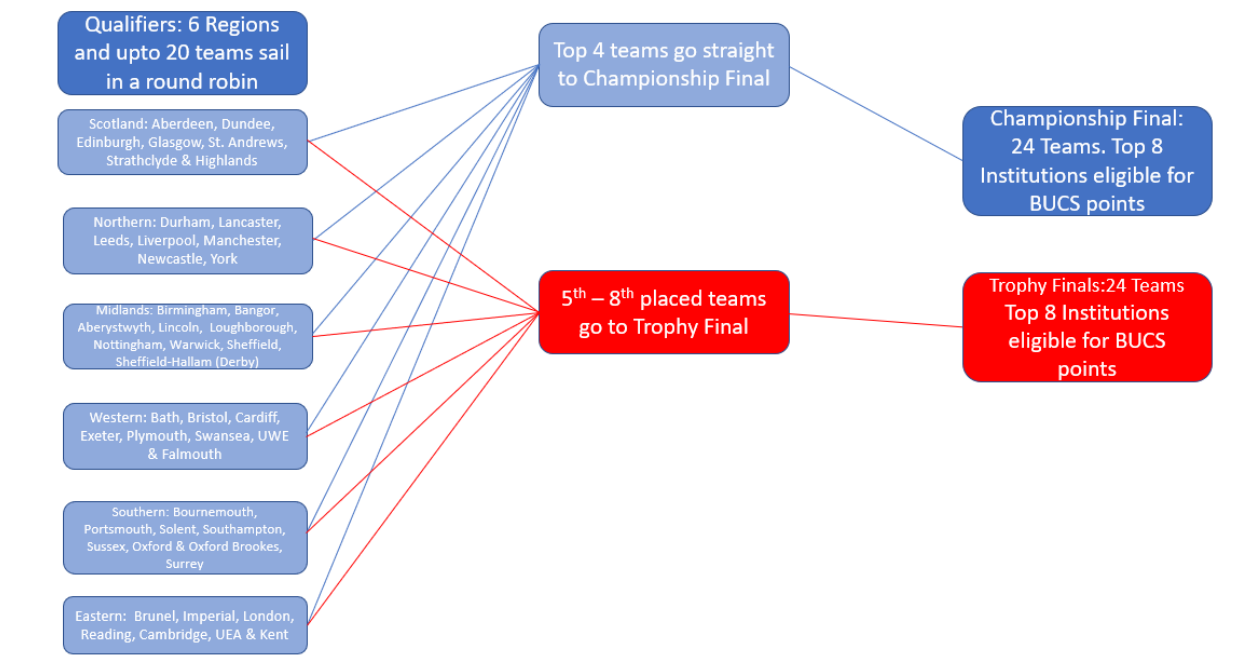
Qualifiers: 6 Regions and upto 20 teams sail in a round robin

Scotland: Aberdeen, Dundee, Edinburgh, Glasgow, St. Andrews, Strathclyde & Highlands

Northern: Durham, Lancaster, Leeds, Liverpool, Manchester, Newcastle, York

Midlands: Birmingham, Bangor, Aberystwyth, Lincoln, Loughborough, Nottingham, Warwick, Sheffield, Sheffield-Hallam (Derby)

Western: Bath, Bristol, Cardiff, Exeter, Plymouth, Swansea, UWE & Falmouth

Southern: Bournemouth, Portsmouth, Solent, Southampton, Sussex, Oxford & Oxford Brookes, Surrey

Eastern: Brunel, Imperial, London, Reading, Cambridge, UEA & Kent

Top 4 teams go straight to Championship Final

5$^{th}$ – 8$^{th}$ placed teams go to Trophy Final

Championship Final: 24 Teams. Top 8 Institutions eligible for BUCS points

Trophy Finals:24 Teams Top 8 Institutions eligible for BUCS points